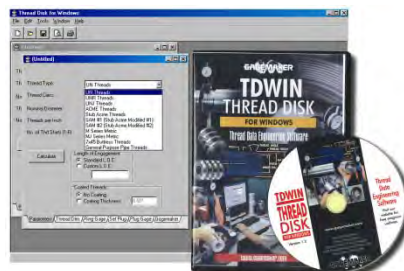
Thread Disk for Windows
File Edit Tools Window Help
(Untitled)
Thread Type:
UN Threads
UN Threads
UNR Threads
UNJ Threads
ACME Threads
Stub Acme Threads
SAM 60 Stub Acme Modified #1
SAM 60 Stub Acme Modified #2
M Series Metric
MJ Series Metric
ZA45 Buttress Threads
General Purpose Pipe Threads
Thread Class:
Nominal Diameter:
Threads per Inch:
No. of Thd Starts (1-9):
Calculate
Length of Engagement
Standard L.O.E.
Custom L.O.E.
Coated Threads
No Coating
Coating Thickness:
Parameters
Thread Dim
Ring Gage
Set Plug
Plug Gage
Explanation
GAGEMAKER
TDWIN
THREAD DISK
FOR WINDOWS
Thread Data Engineering Software
TDWIN
THREAD DISK
Thread Data Engineering Software